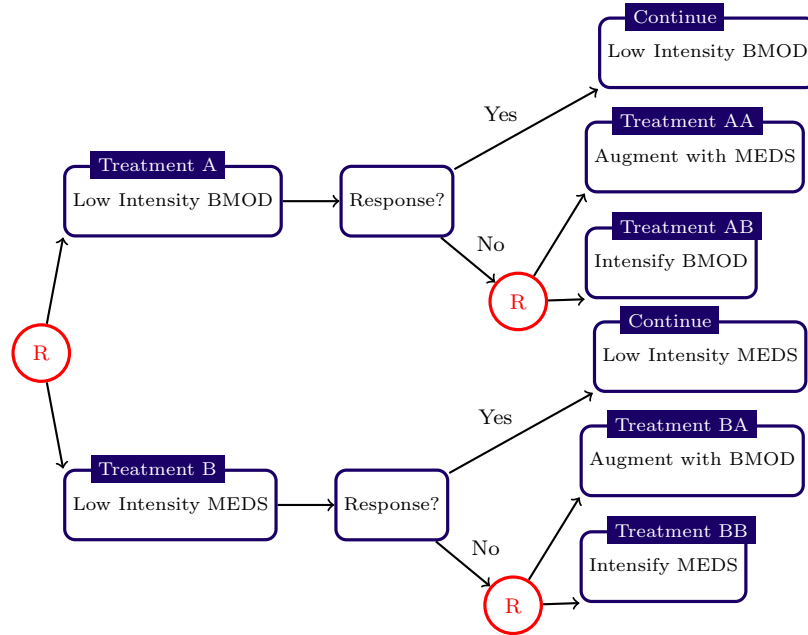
R

Treatment A
Low Intensity BMOD

Response?

Yes

Continue
Low Intensity BMOD

No

R

Treatment AA
Augment with MEDS

Treatment AB
Intensify BMOD

Treatment B
Low Intensity MEDS

Response?

Yes

Continue
Low Intensity MEDS

No

R

Treatment BA
Augment with BMOD

Treatment BB
Intensify MEDS